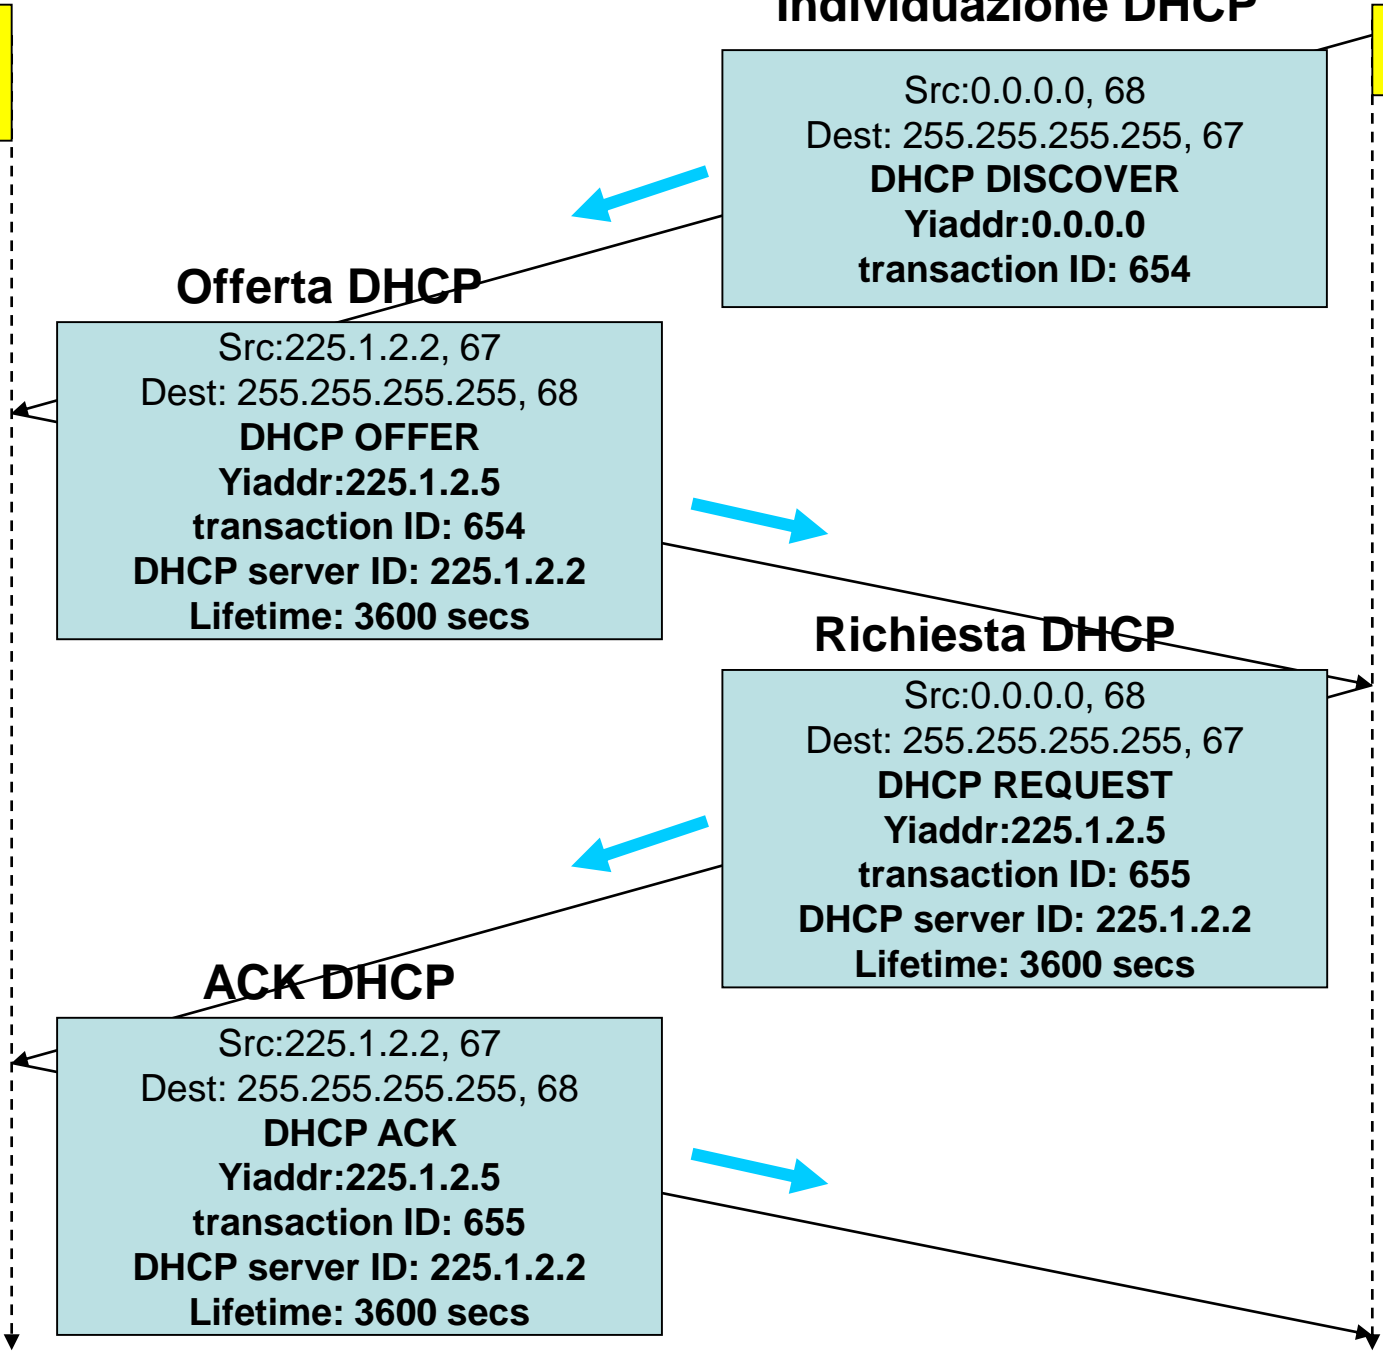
Individuazione DHCP

Src:0.0.0.0, 68
Dest: 255.255.255.255, 67
DHCP DISCOVER
Yiaddr:0.0.0.0
transaction ID: 654

Offerta DHCP

Src:225.1.2.2, 67
Dest: 255.255.255.255, 68
DHCP OFFER
Yiaddr:225.1.2.5
transaction ID: 654
DHCP server ID: 225.1.2.2
Lifetime: 3600 secs

Richiesta DHCP

Src:0.0.0.0, 68
Dest: 255.255.255.255, 67
DHCP REQUEST
Yiaddr:225.1.2.5
transaction ID: 655
DHCP server ID: 225.1.2.2
Lifetime: 3600 secs

ACK DHCP

Src:225.1.2.2, 67
Dest: 255.255.255.255, 68
DHCP ACK
Yiaddr:225.1.2.5
transaction ID: 655
DHCP server ID: 225.1.2.2
Lifetime: 3600 secs